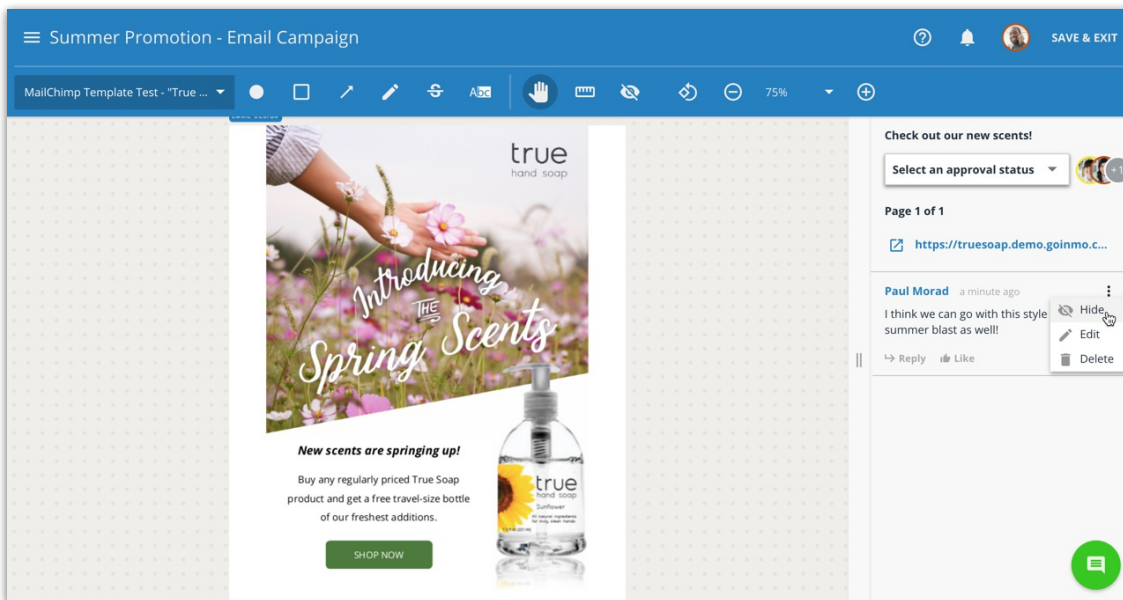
Summer Promotion - Email Campaign

SAVE & EXIT

MailChimp Template Test - "True ...

Abc

75%

true
hand soap

Introducing
THE
Spring Scents

New scents are springing up!

Buy any regularly priced True Soap product and get a free travel-size bottle of our freshest additions.

SHOP NOW

true
hand soap
Sunflower

Check out our new scents!

Select an approval status

+1

Page 1 of 1

https://truesoap.demo.goinmo.c...

Paul Morad a minute ago

I think we can go with this style summer blast as well!

Reply Like

Hide
Edit
Delete